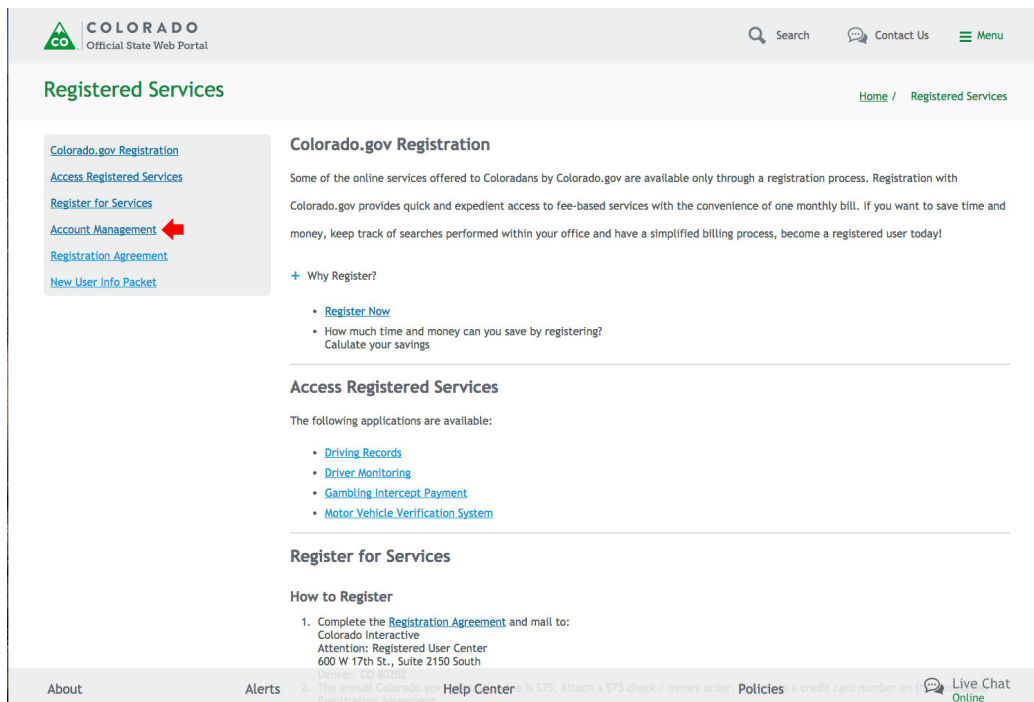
CO COLORADO
Official State Web Portal

Search Contact Us Menu

Registered Services

Home / Registered Services

Colorado.gov Registration
Access Registered Services
Register for Services
Account Management
Registration Agreement
New User Info Packet

Colorado.gov Registration

Some of the online services offered to Coloradans by Colorado.gov are available only through a registration process. Registration with Colorado.gov provides quick and expedient access to fee-based services with the convenience of one monthly bill. If you want to save time and money, keep track of searches performed within your office and have a simplified billing process, become a registered user today!

+ Why Register?

- Register Now
- How much time and money can you save by registering? Calulate your savings

Access Registered Services

The following applications are available:

- Driving Records
- Driver Monitoring
- Gambling Intercept Payment
- Motor Vehicle Verification System

Register for Services

How to Register

1. Complete the Registration Agreement and mail to:
Colorado Interactive
Attention: Registered User Center
600 W 17th St., Suite 2150 South
Denver, CO 80202
2. The annual Colorado.gov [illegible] is $75. Attach a $75 check / money order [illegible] a credit card number on th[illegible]
Registration Agreement

About Alerts Help Center Policies Live Chat Online